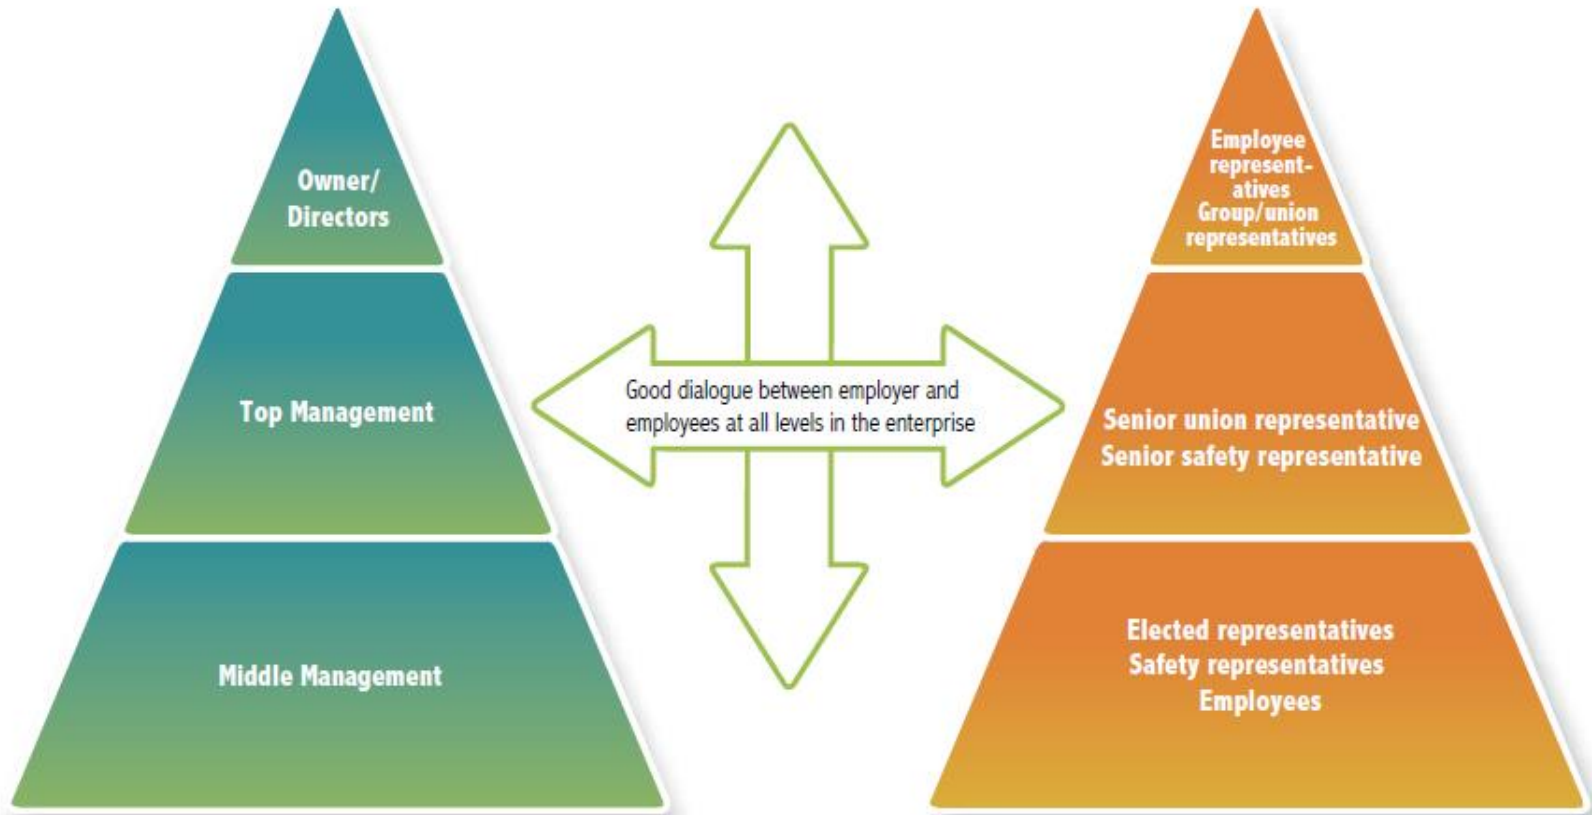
Owner/ Directors

Top Management

Middle Management

Good dialogue between employer and employees at all levels in the enterprise

Employee representatives Group/union representatives

Senior union representative
Senior safety representative

Elected representatives
Safety representatives
Employees